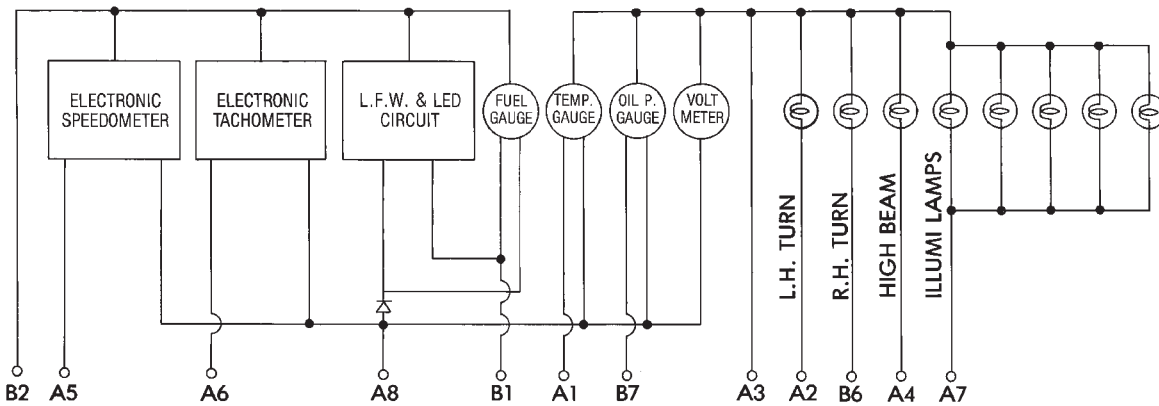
ELECTRONIC SPEEDOMETER

ELECTRONIC TACHOMETER

L.F.W. & LED CIRCUIT

FUEL GAUGE

TEMP. GAUGE

OIL P. GAUGE

VOLT METER

L.H. TURN

R.H. TURN

HIGH BEAM

ILLUMI LAMPS

B2 A5 A6 A8 B1 A1 B7 A3 A2 B6 A4 A7